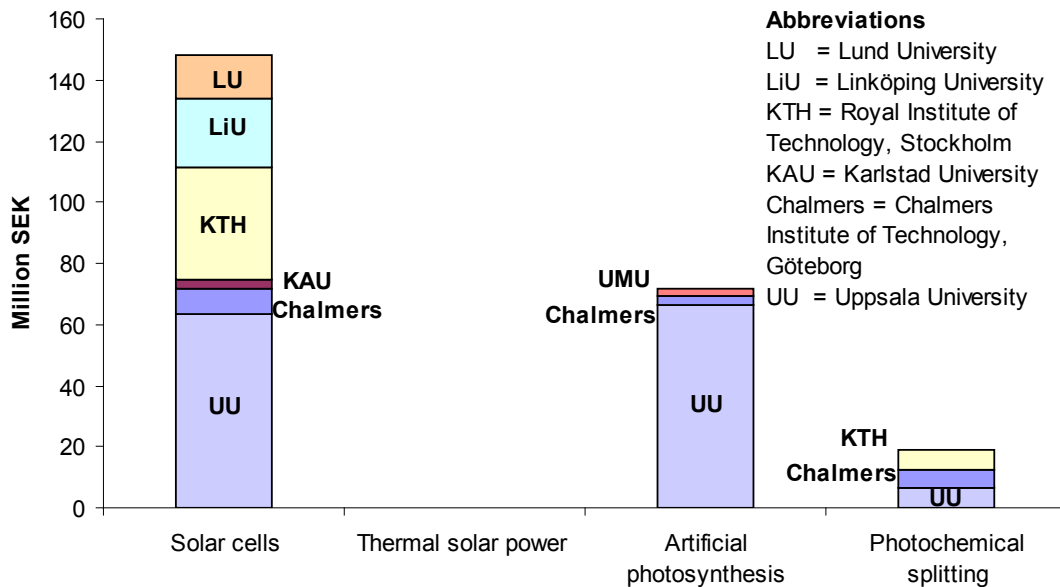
Abbreviations
LU = Lund University
LiU = Linköping University
KTH = Royal Institute of Technology, Stockholm
KAU = Karlstad University
Chalmers = Chalmers Institute of Technology, Göteborg
UU = Uppsala University

Million SEK

160
140
120
100
80
60
40
20
0

LU
LiU
KTH
KAU
Chalmers
UU

UMU
Chalmers
UU

KTH
Chalmers
UU

Solar cells
Thermal solar power
Artificial photosynthesis
Photochemical splitting